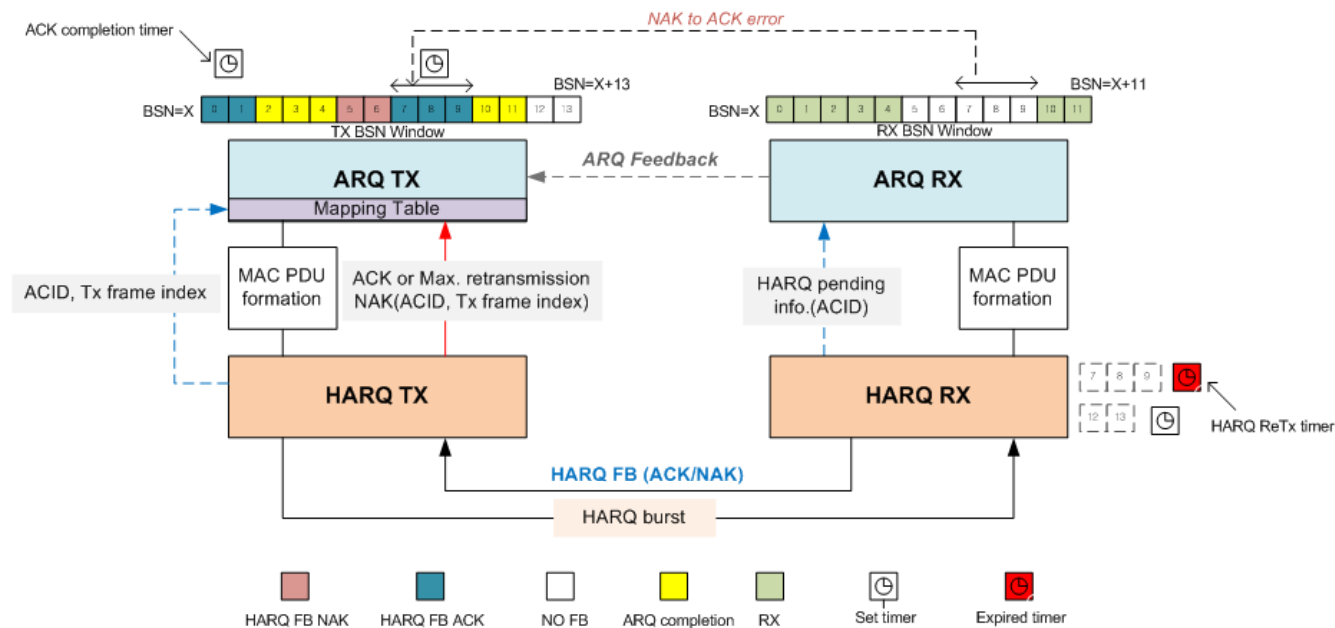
NAK to ACK error

ACK completion timer

BSN=X+13

BSN=X+11

BSN=X

0 1 2 3 4 5 6 7 8 9 10 11 12 13

TX BSN Window

BSN=X

0 1 2 3 4 5 6 7 8 9 10 11

RX BSN Window

ARQ Feedback

ARQ TX

Mapping Table

ARQ RX

ACID, Tx frame index

MAC PDU formation

ACK or Max. retransmission NAK(ACID, Tx frame index)

HARQ pending info.(ACID)

MAC PDU formation

HARQ TX

HARQ RX

7 8 9

12 13

HARQ ReTx timer

HARQ FB (ACK/NAK)

HARQ burst

HARQ FB NAK

HARQ FB ACK

NO FB

ARQ completion

RX

Set timer

Expired timer